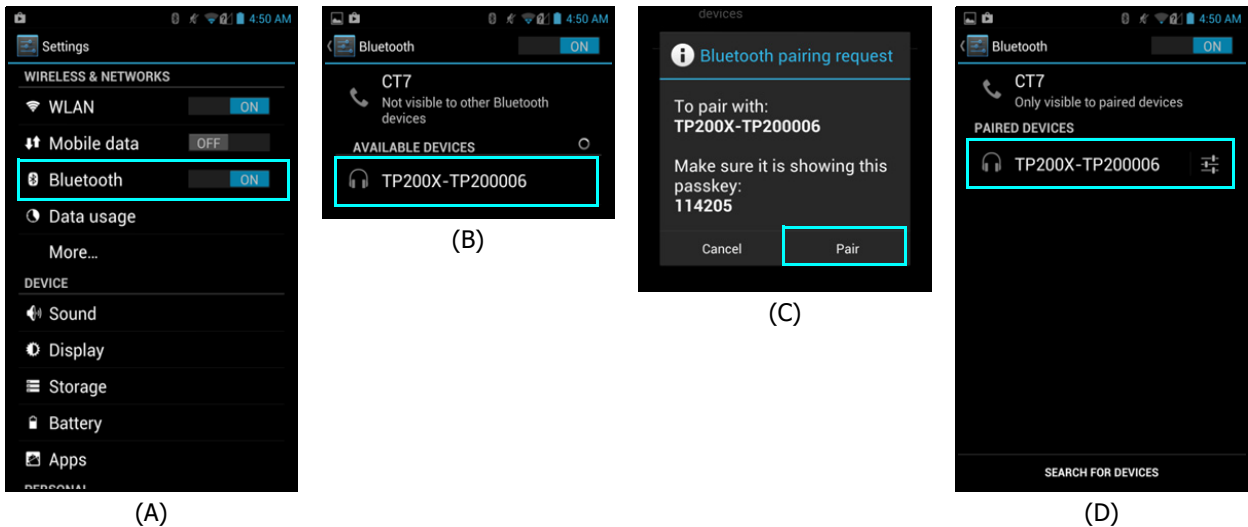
4:50 AM
Settings
WIRELESS & NETWORKS
WLAN ON
Mobile data OFF
Bluetooth ON
Data usage
More...
DEVICE
Sound
Display
Storage
Battery
Apps
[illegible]

(A)

4:50 AM
Bluetooth ON
CT7
Not visible to other Bluetooth devices
AVAILABLE DEVICES
TP200X-TP200006

(B)

devices
Bluetooth pairing request
To pair with:
TP200X-TP200006

Make sure it is showing this passkey:
114205

Cancel Pair

(C)

4:50 AM
Bluetooth ON
CT7
Only visible to paired devices
PAIRED DEVICES
TP200X-TP200006

SEARCH FOR DEVICES

(D)